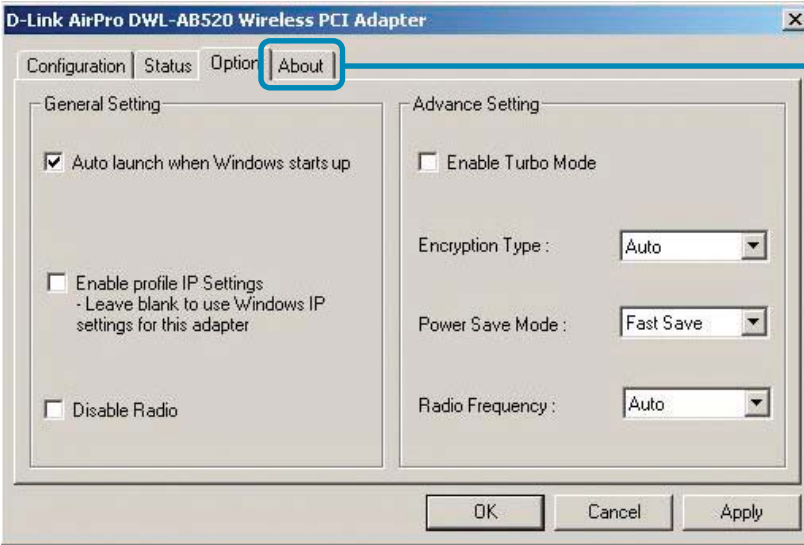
D-Link AirPro DWL-AB520 Wireless PCI Adapter

×

Configuration | Status | Option | About

General Setting

Auto launch when Windows starts up

Enable profile IP Settings
- Leave blank to use Windows IP settings for this adapter

Disable Radio

Advance Setting

Enable Turbo Mode

Encryption Type : Auto

Power Save Mode : Fast Save

Radio Frequency : Auto

OK | Cancel | Apply